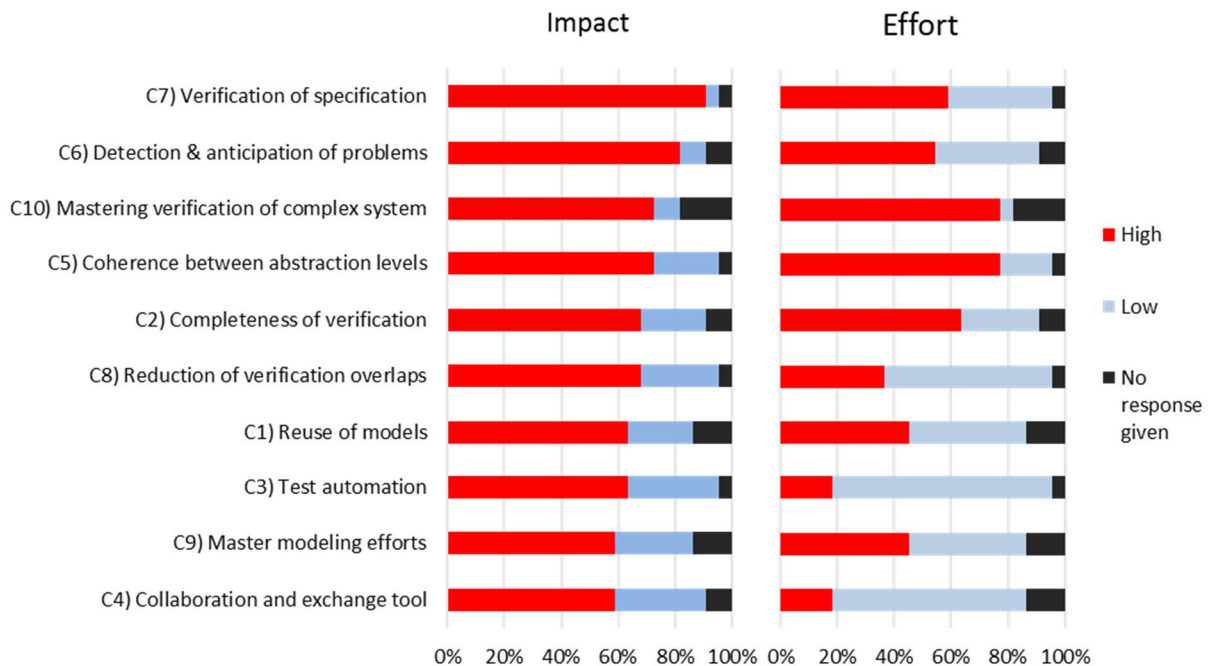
Impact

Effort

C7) Verification of specification

C6) Detection & anticipation of problems

C10) Mastering verification of complex system

C5) Coherence between abstraction levels

C2) Completeness of verification

C8) Reduction of verification overlaps

C1) Reuse of models

C3) Test automation

C9) Master modeling efforts

C4) Collaboration and exchange tool

0% 20% 40% 60% 80% 100%

0% 20% 40% 60% 80% 100%

High

Low

No response given